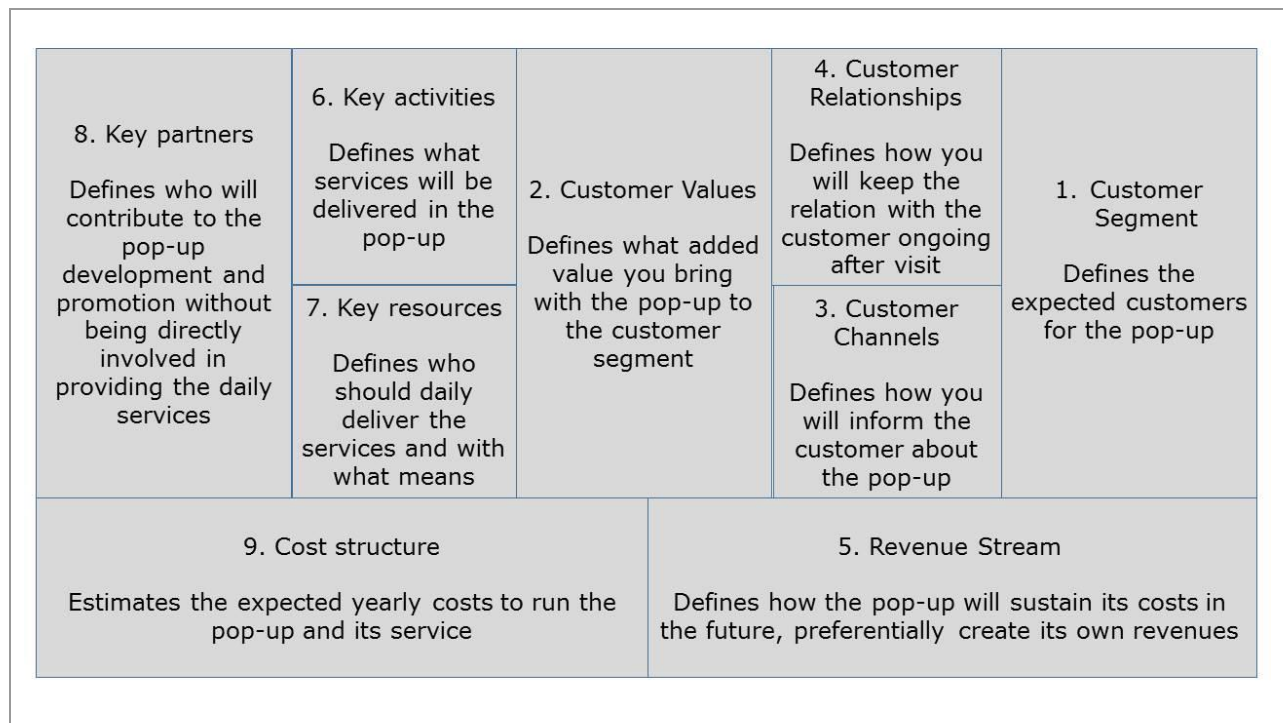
8. Key partners

Defines who will contribute to the pop-up development and promotion without being directly involved in providing the daily services

6. Key activities

Defines what services will be delivered in the pop-up

7. Key resources

Defines who should daily deliver the services and with what means

2. Customer Values

Defines what added value you bring with the pop-up to the customer segment

4. Customer Relationships

Defines how you will keep the relation with the customer ongoing after visit

3. Customer Channels

Defines how you will inform the customer about the pop-up

1. Customer Segment

Defines the expected customers for the pop-up

9. Cost structure

Estimates the expected yearly costs to run the pop-up and its service

5. Revenue Stream

Defines how the pop-up will sustain its costs in the future, preferentially create its own revenues